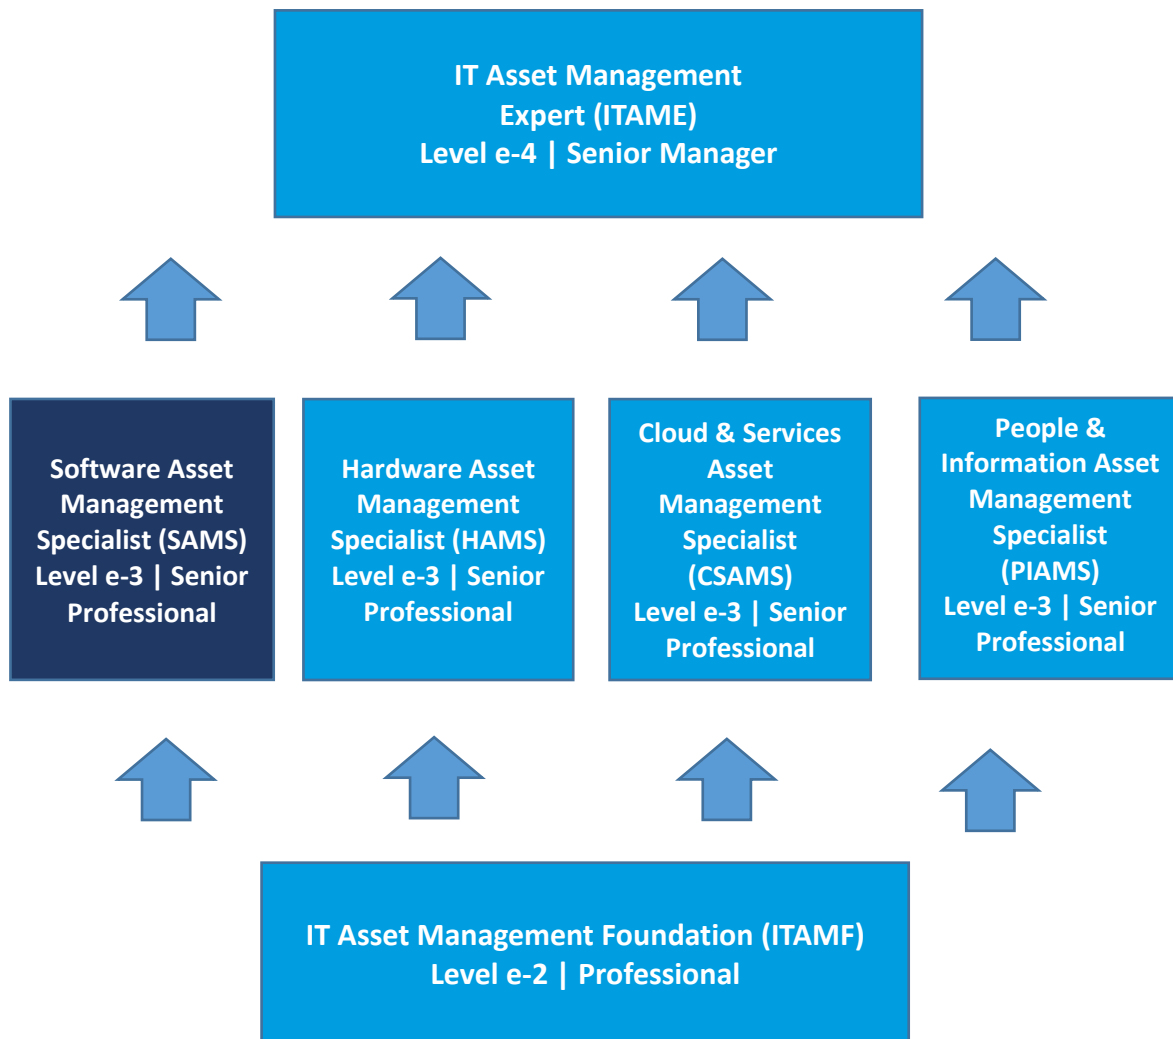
IT Asset Management Expert (ITAME)
Level e-4 | Senior Manager

Software Asset Management Specialist (SAMS)
Level e-3 | Senior Professional

Hardware Asset Management Specialist (HAMS)
Level e-3 | Senior Professional

Cloud & Services Asset Management Specialist (CSAMS)
Level e-3 | Senior Professional

People & Information Asset Management Specialist (PIAMS)
Level e-3 | Senior Professional

IT Asset Management Foundation (ITAMF)
Level e-2 | Professional